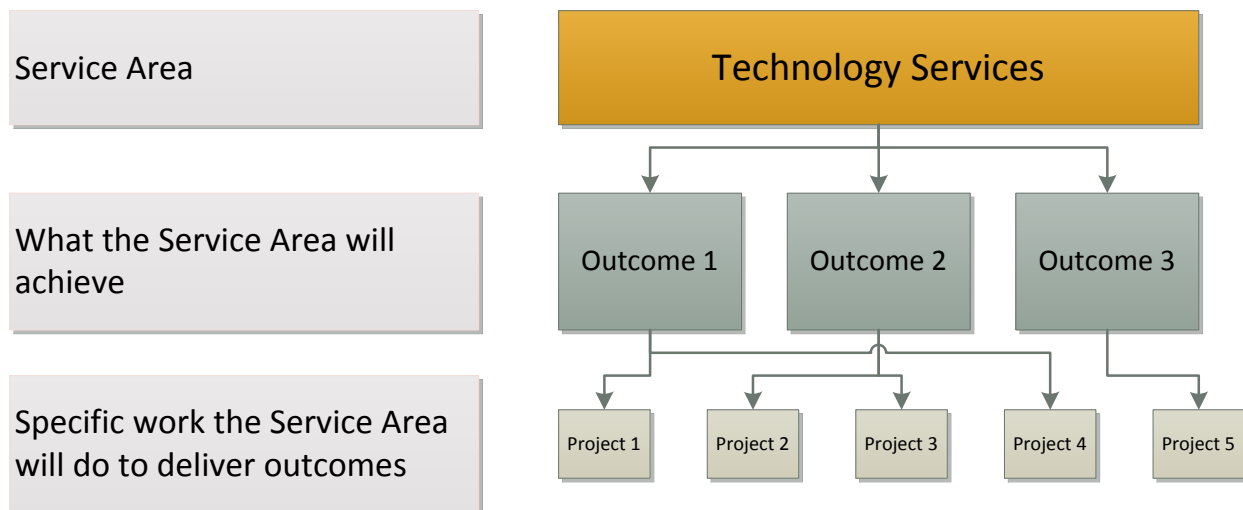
Service Area

Technology Services

What the Service Area will achieve

Outcome 1

Outcome 2

Outcome 3

Specific work the Service Area will do to deliver outcomes

Project 1

Project 2

Project 3

Project 4

Project 5